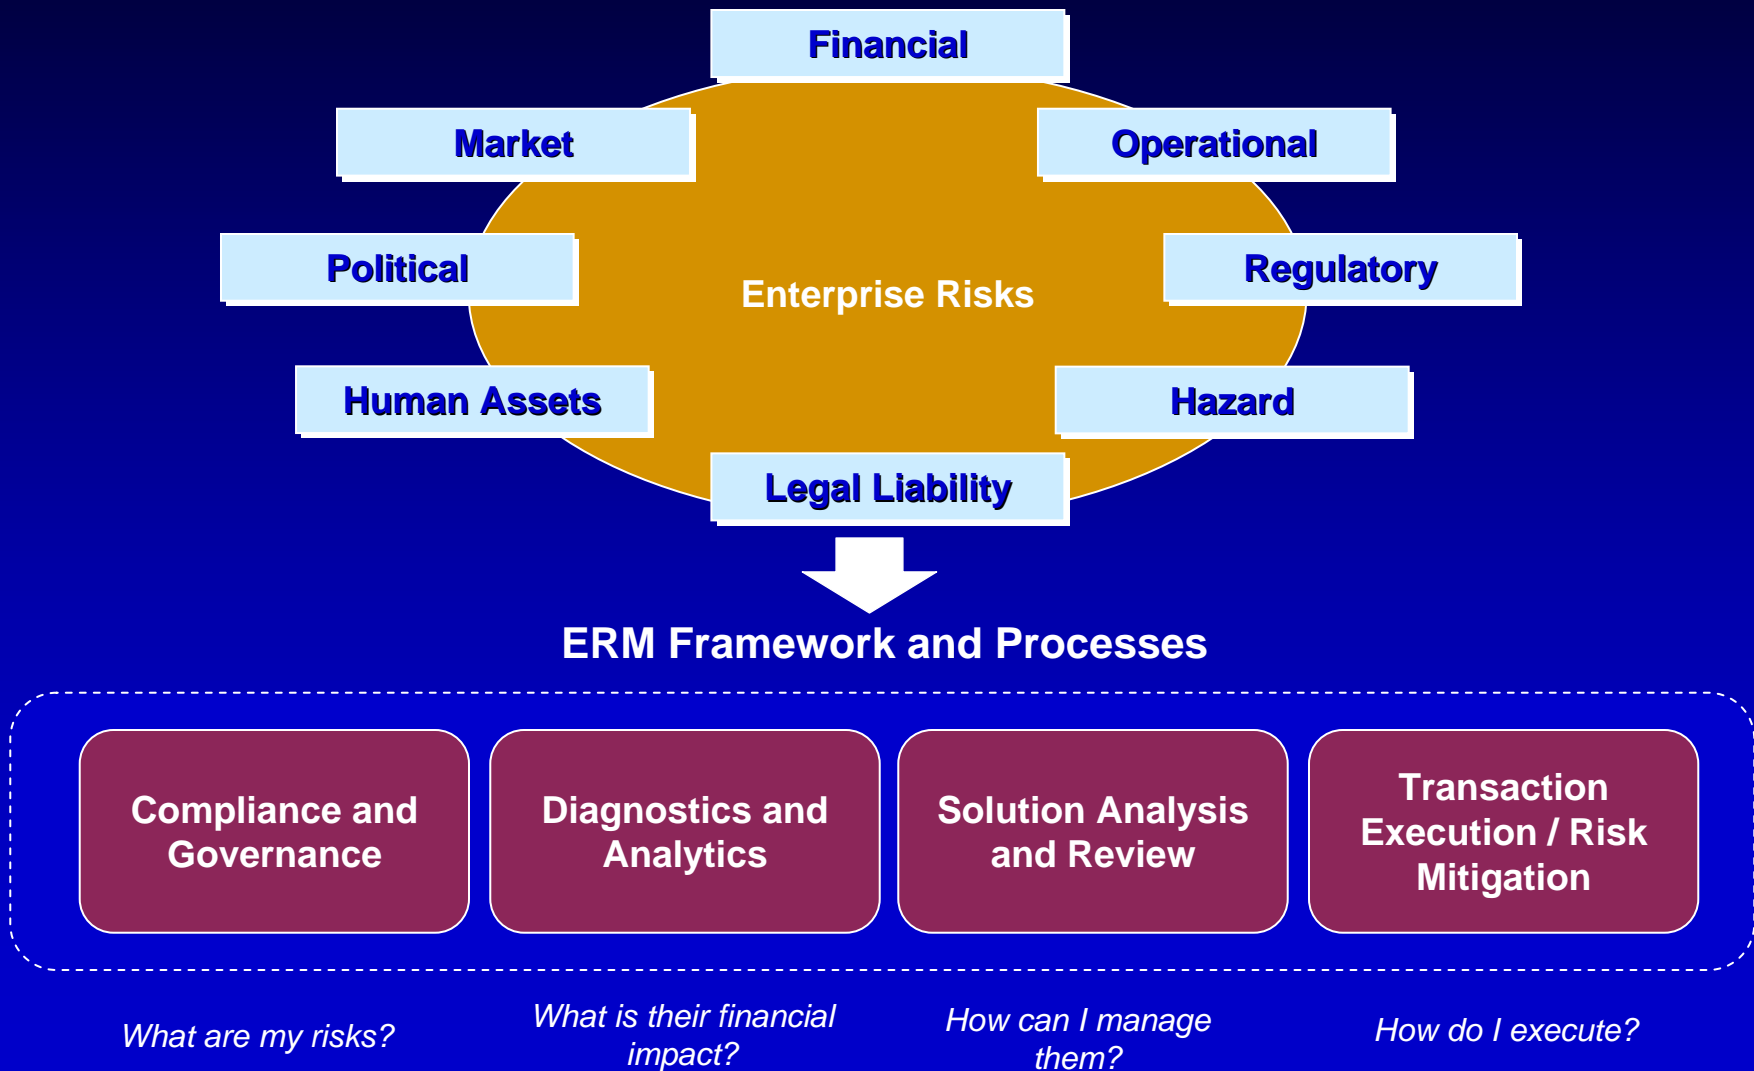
Financial

Market

Operational

Political

Enterprise Risks

Regulatory

Human Assets

Hazard

Legal Liability

ERM Framework and Processes

Compliance and Governance

Diagnostics and Analytics

Solution Analysis and Review

Transaction Execution / Risk Mitigation

What are my risks?

What is their financial impact?

How can I manage them?

How do I execute?